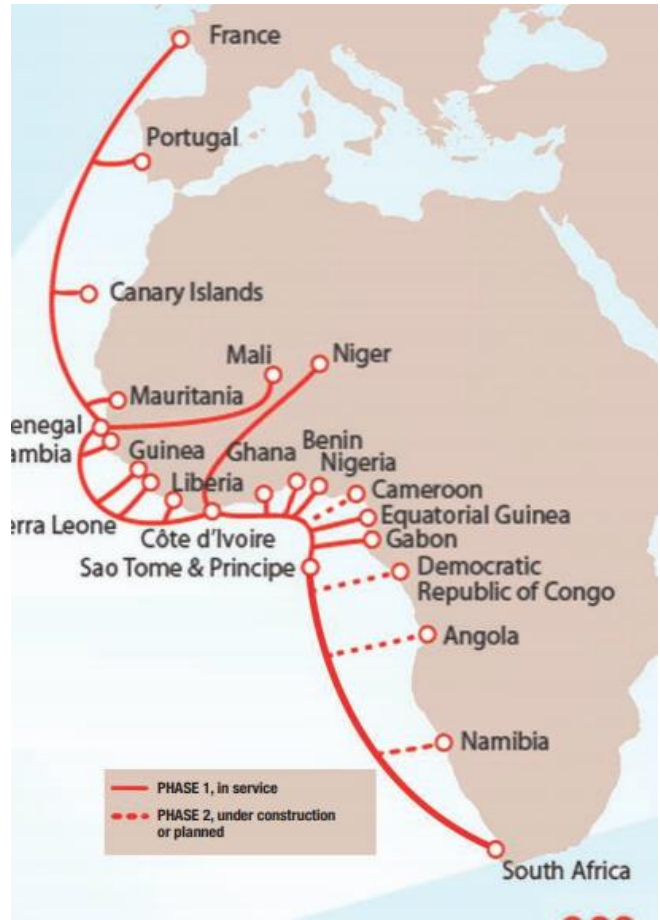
France

Portugal

Canary Islands

Mali

Niger

Mauritania

enegal

ambia

Guinea

Ghana

Benin

Nigeria

Liberia

Cameroon

erra Leone

Côte d'Ivoire

Equatorial Guinea

Gabon

Sao Tome & Principe

Democratic Republic of Congo

Angola

Namibia

South Africa

PHASE 1, in service

PHASE 2, under construction or planned